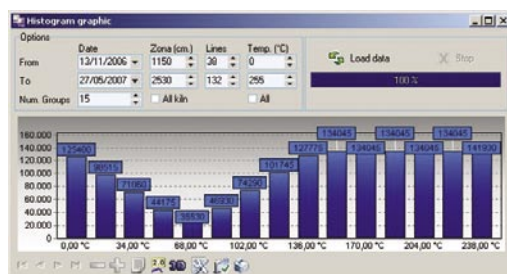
Histogram graphic
Options
Date
Zona (cm.)
Lines
Temp. (°C)
From
13/11/2006
1150
38
0
To
27/05/2007
2530
132
255
Num. Groups
15
All kiln
All
Load data
Stop
100 %

160.000
140.000
120.000
100.000
80.000
60.000
40.000
20.000
0

125400
98912
71052
44175
35530
46930
74290
101745
127779
134045
134045
134045
134045
134045
134045
141930

0,00 °C
34,00 °C
68,00 °C
102,00 °C
136,00 °C
170,00 °C
204,00 °C
238,00 °C

3D